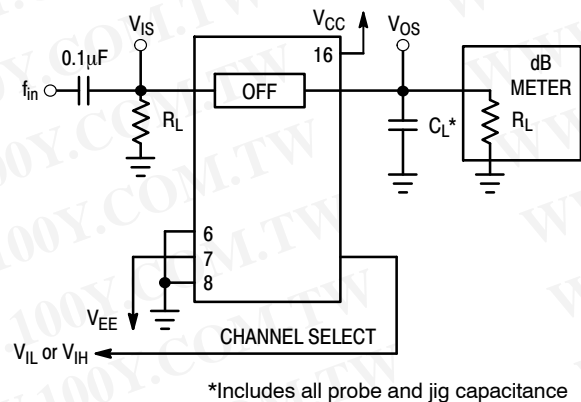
$V_{IS}$
$V_{CC}$
$V_{OS}$
0.1μF
16
dB
METER
$f_{in}$
OFF
$R_L$
$C_L$*
$R_L$
6
7
8
$V_{EE}$
CHANNEL SELECT
$V_{IL}$ or $V_{IH}$
*Includes all probe and jig capacitance
WWW.100Y.COM.TW
100Y.COM.TW
100Y.COM.TW
WWW.100Y.COM.TW
100Y.COM.TW